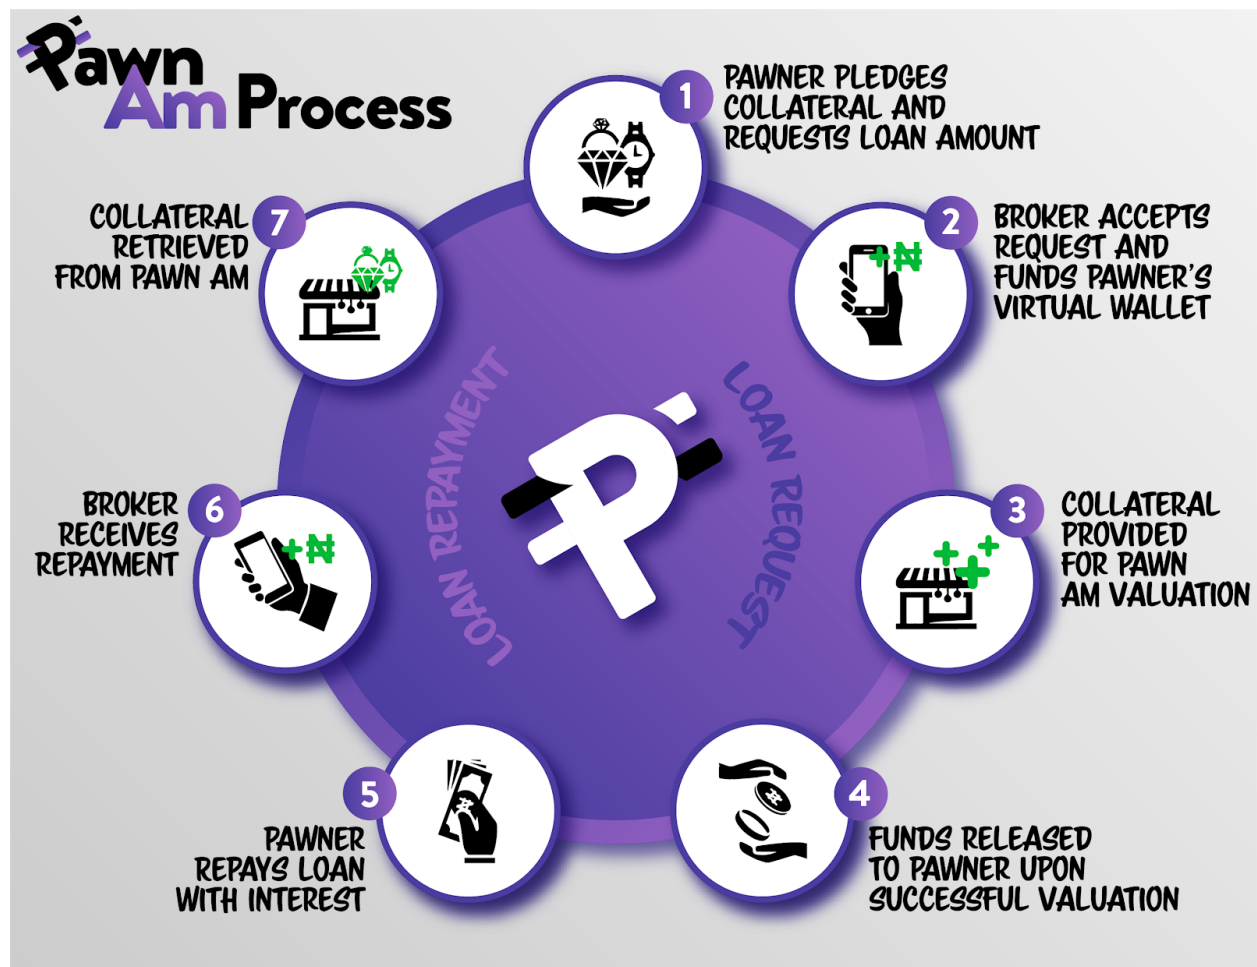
Pawn Am Process

1 PAWNER PLEDGES COLLATERAL AND REQUESTS LOAN AMOUNT

2 BROKER ACCEPTS REQUEST AND FUNDS PAWNER'S VIRTUAL WALLET

3 COLLATERAL PROVIDED FOR PAWN AM VALUATION

4 FUNDS RELEASED TO PAWNER UPON SUCCESSFUL VALUATION

5 PAWNER REPAYS LOAN WITH INTEREST

6 BROKER RECEIVES REPAYMENT

7 COLLATERAL RETRIEVED FROM PAWN AM

LOAN REPAYMENT

LOAN REQUEST